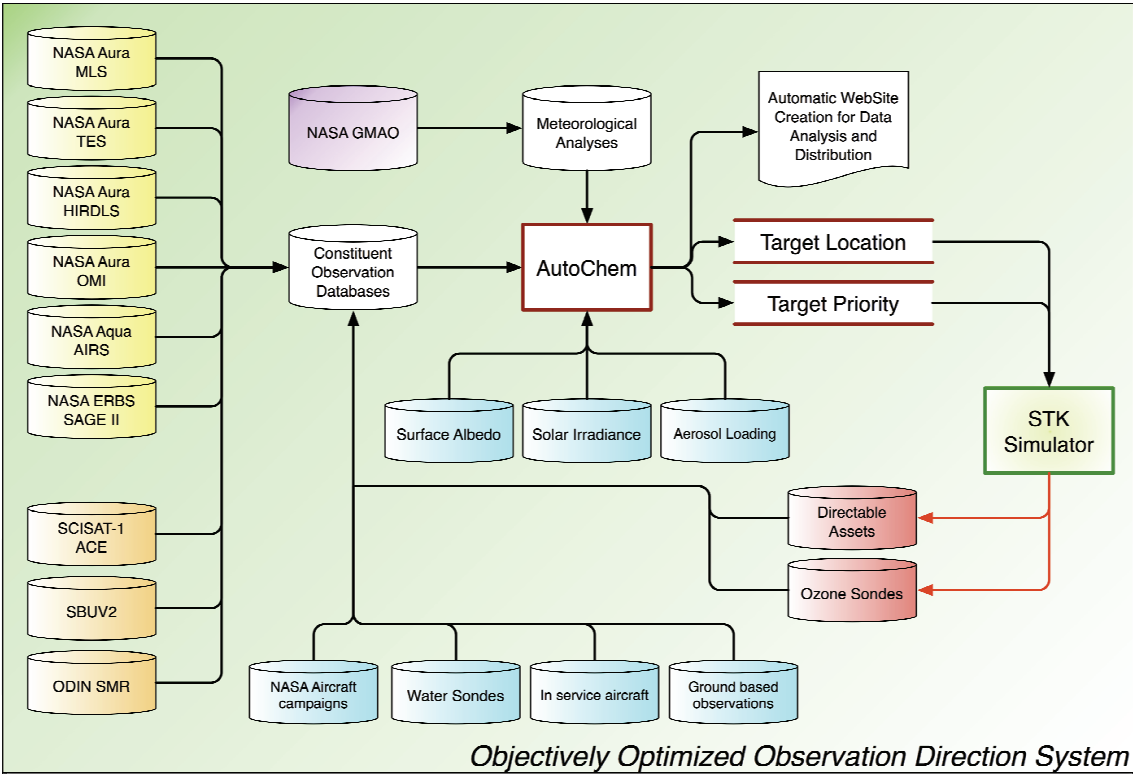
NASA Aura MLS

NASA Aura TES

NASA Aura HIRDLS

NASA Aura OMI

NASA Aqua AIRS

NASA ERBS SAGE II

SCISAT-1 ACE

SBUV2

ODIN SMR

NASA GMAO

Meteorological Analyses

Automatic WebSite Creation for Data Analysis and Distribution

Constituent Observation Databases

AutoChem

Target Location

Target Priority

Surface Albedo

Solar Irradiance

Aerosol Loading

STK Simulator

Directable Assets

Ozone Sondes

NASA Aircraft campaigns

Water Sondes

In service aircraft

Ground based observations

Objectively Optimized Observation Direction System